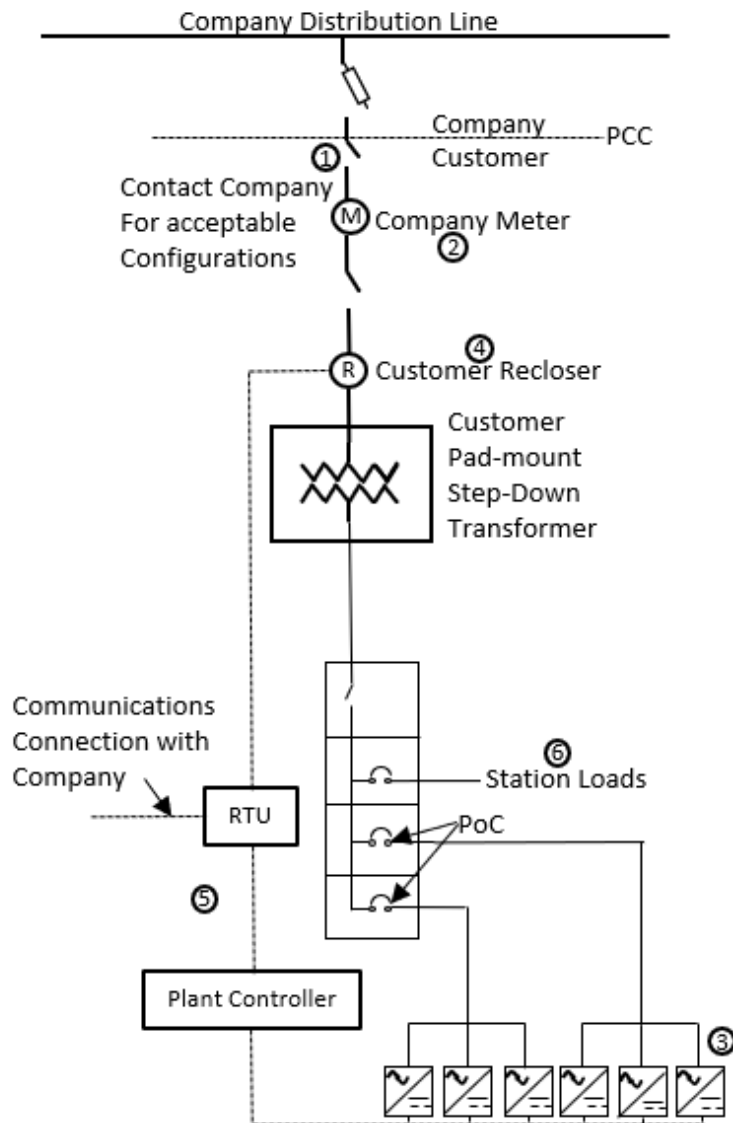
Company Distribution Line

Company
Customer
PCC

①

Contact Company
For acceptable
Configurations

M
Company Meter
②

④
R
Customer Recloser

Customer
Pad-mount
Step-Down
Transformer

Communications
Connection with
Company

⑥
Station Loads

RTU

PoC

⑤

Plant Controller

③